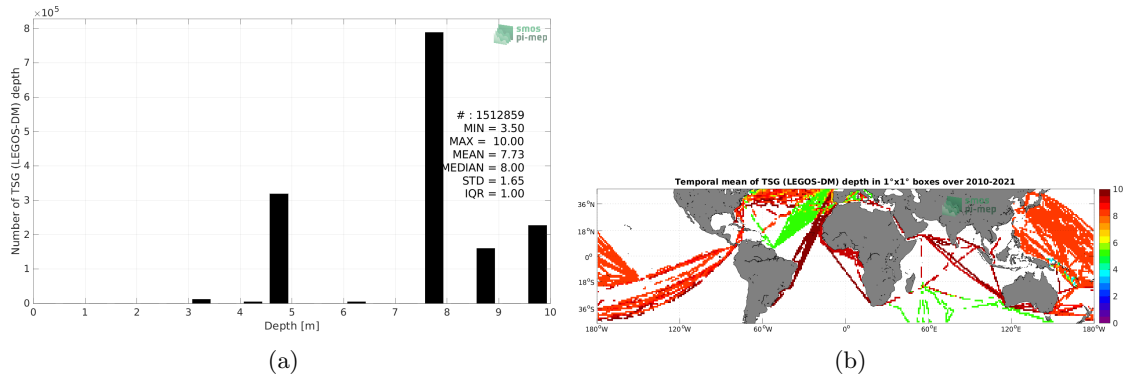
$\times 10^5$
8
7
6
5
4
3
2
1
0
Number of TSG (LEGOS-DM) depth
smos
pi-mep
# : 1512859
MIN = 3.50
MAX = 10.00
MEAN = 7.73
MEDIAN = 8.00
STD = 1.65
IQR = 1.00
0 1 2 3 4 5 6 7 8 9 10
Depth [m]
(a)

Temporal mean of TSG (LEGOS-DM) depth in 1°x1° boxes over 2010-2021
36°N
18°N
0°
18°S
36°S
180°W 120°W 60°W 0° 60°E 120°E 180°W
smos
pi-mep
10
8
6
4
2
0
(b)